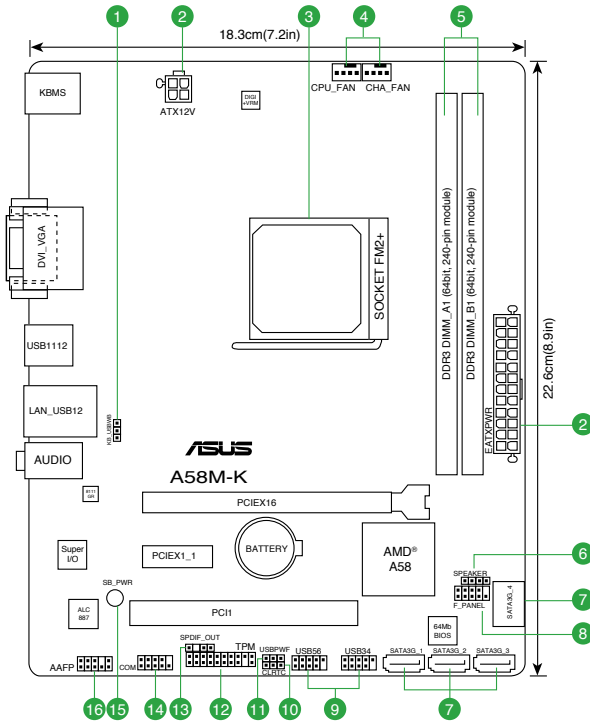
1
2
3
4
5
18.3cm(7.2in)
KBMS
ATX12V
DIGI +VRM
CPU_FAN
CHA_FAN
DVI_VGA
SOCKET FM2+
DDR3 DIMM_A1 (64bit, 240-pin module)
DDR3 DIMM_B1 (64bit, 240-pin module)
22.6cm(8.9in)
USB1112
LAN_USB12
KB_USBPW
EATXPWR
2
AUDIO
ASUS
A58M-K
PCIEX16
PCIEX1_1
BATTERY
AMD®
A58
Super I/O
6
SPEAKER
SATA3G_4
7
F_PANEL
8
SB_PWR
ALC 887
PCI1
64Mb BIOS
SPDIF_OUT
TPM
USBPWF
USB56
USB34
SATA3G_1
SATA3G_2
SATA3G_3
AAFP
COM
CLRTC
16
15
14
13
12
11
10
9
7